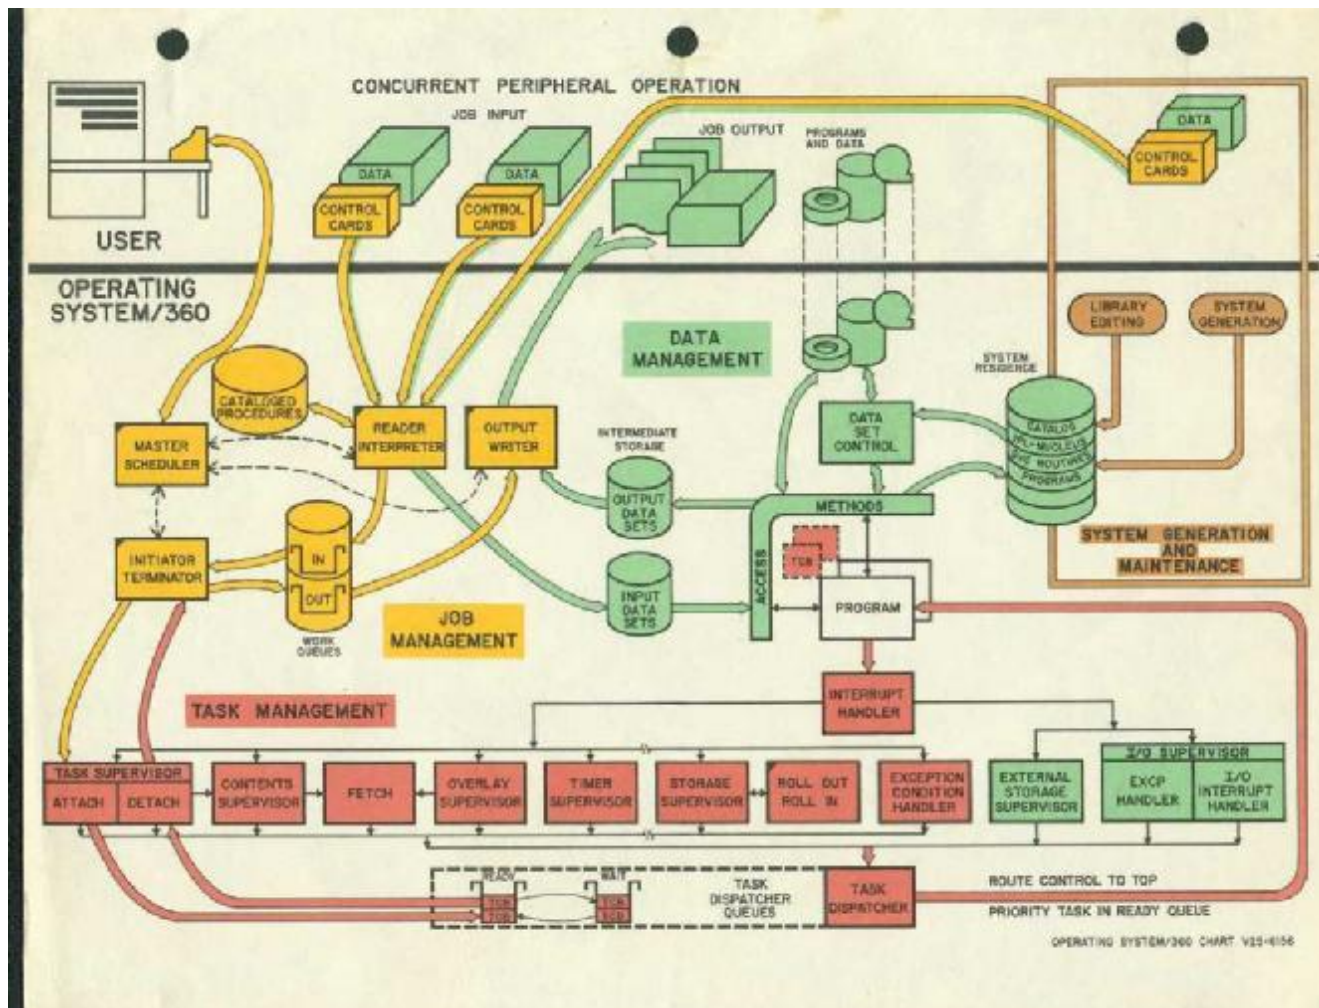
CONCURRENT PERIPHERAL OPERATION

JOB INPUT

DATA

CONTROL CARDS

DATA

CONTROL CARDS

JOB OUTPUT

PROGRAMS AND DATA

DATA

CONTROL CARDS

USER

OPERATING SYSTEM/360

DATA MANAGEMENT

LIBRARY EDITING

SYSTEM GENERATION

SYSTEM RESIDENCE

CATALOGED PROCEDURES

MASTER SCHEDULER

READER INTERPRETER

OUTPUT WRITER

INTERMEDIATE STORAGE

DATA SET CONTROL

CATALOG

OPL-NUCLEUS

SVC ROUTINES

PROGRAMS

OUTPUT DATA SETS

METHODS

ACCESS

SYSTEM GENERATION AND MAINTENANCE

INITIATOR TERMINATOR

IN

OUT

WORK QUEUES

TCB

INPUT DATA SETS

PROGRAM

JOB MANAGEMENT

INTERRUPT HANDLER

TASK MANAGEMENT

TASK SUPERVISOR

ATTACH

DETACH

CONTENTS SUPERVISOR

FETCH

OVERLAY SUPERVISOR

TIMER SUPERVISOR

STORAGE SUPERVISOR

ROLL OUT ROLL IN

EXCEPTION CONDITION HANDLER

EXTERNAL STORAGE SUPERVISOR

I/O SUPERVISOR

EXCP HANDLER

I/O INTERRUPT HANDLER

READY

TCB

TCB

WAIT

TCB

TCB

TASK DISPATCHER QUEUES

TASK DISPATCHER

ROUTE CONTROL TO TOP PRIORITY TASK IN READY QUEUE

OPERATING SYSTEM/360 CHART V25-6156